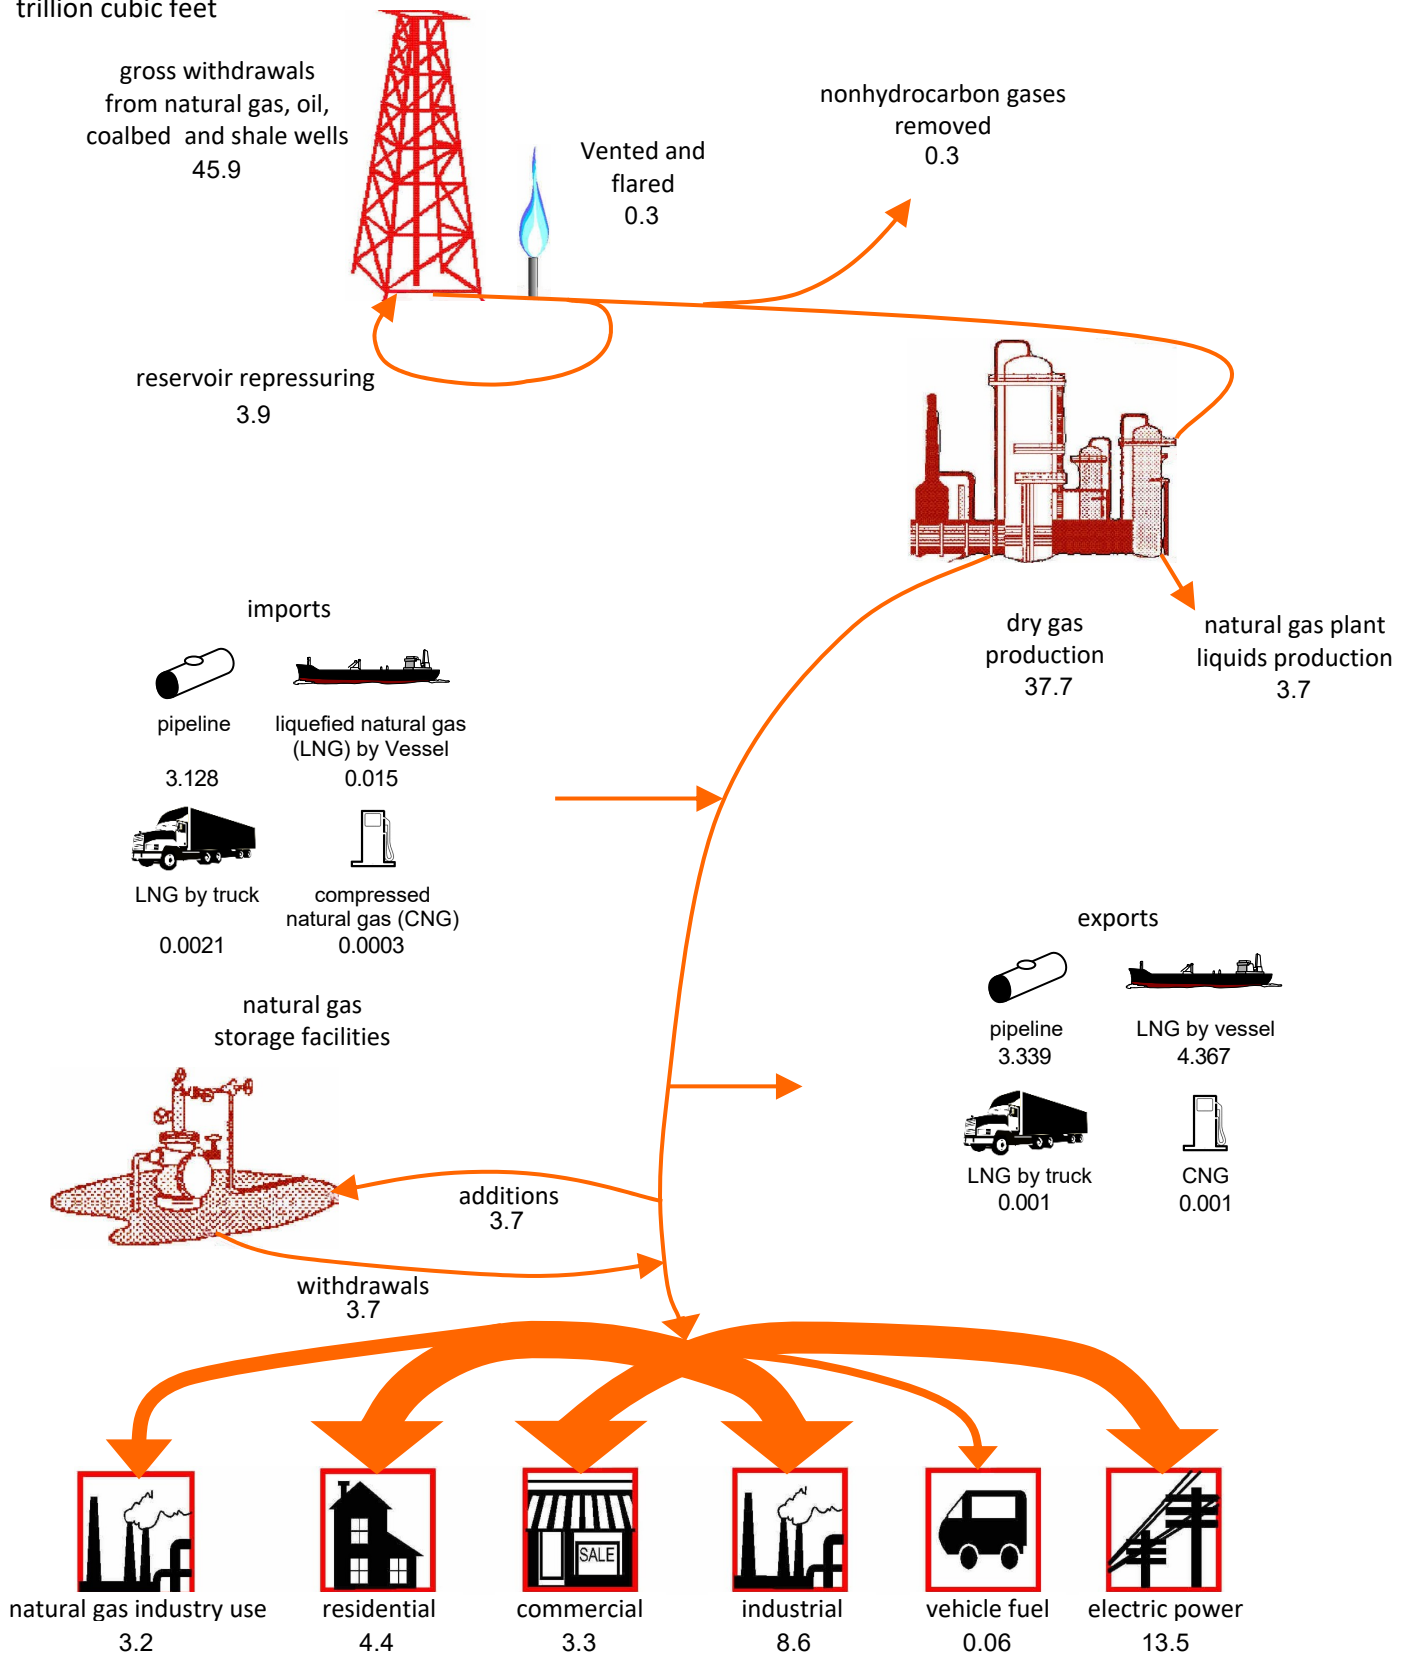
trillion cubic feet

gross withdrawals from natural gas, oil, coalbed and shale wells
45.9

Vented and flared
0.3

nonhydrocarbon gases removed
0.3

reservoir repressuring
3.9

dry gas production
37.7

natural gas plant liquids production
3.7

imports

pipeline
3.128

liquefied natural gas (LNG) by Vessel
0.015

LNG by truck
0.0021

compressed natural gas (CNG)
0.0003

exports

pipeline
3.339

LNG by vessel
4.367

LNG by truck
0.001

CNG
0.001

natural gas storage facilities

additions
3.7

withdrawals
3.7

SALE

natural gas industry use
3.2

residential
4.4

commercial
3.3

industrial
8.6

vehicle fuel
0.06

electric power
13.5